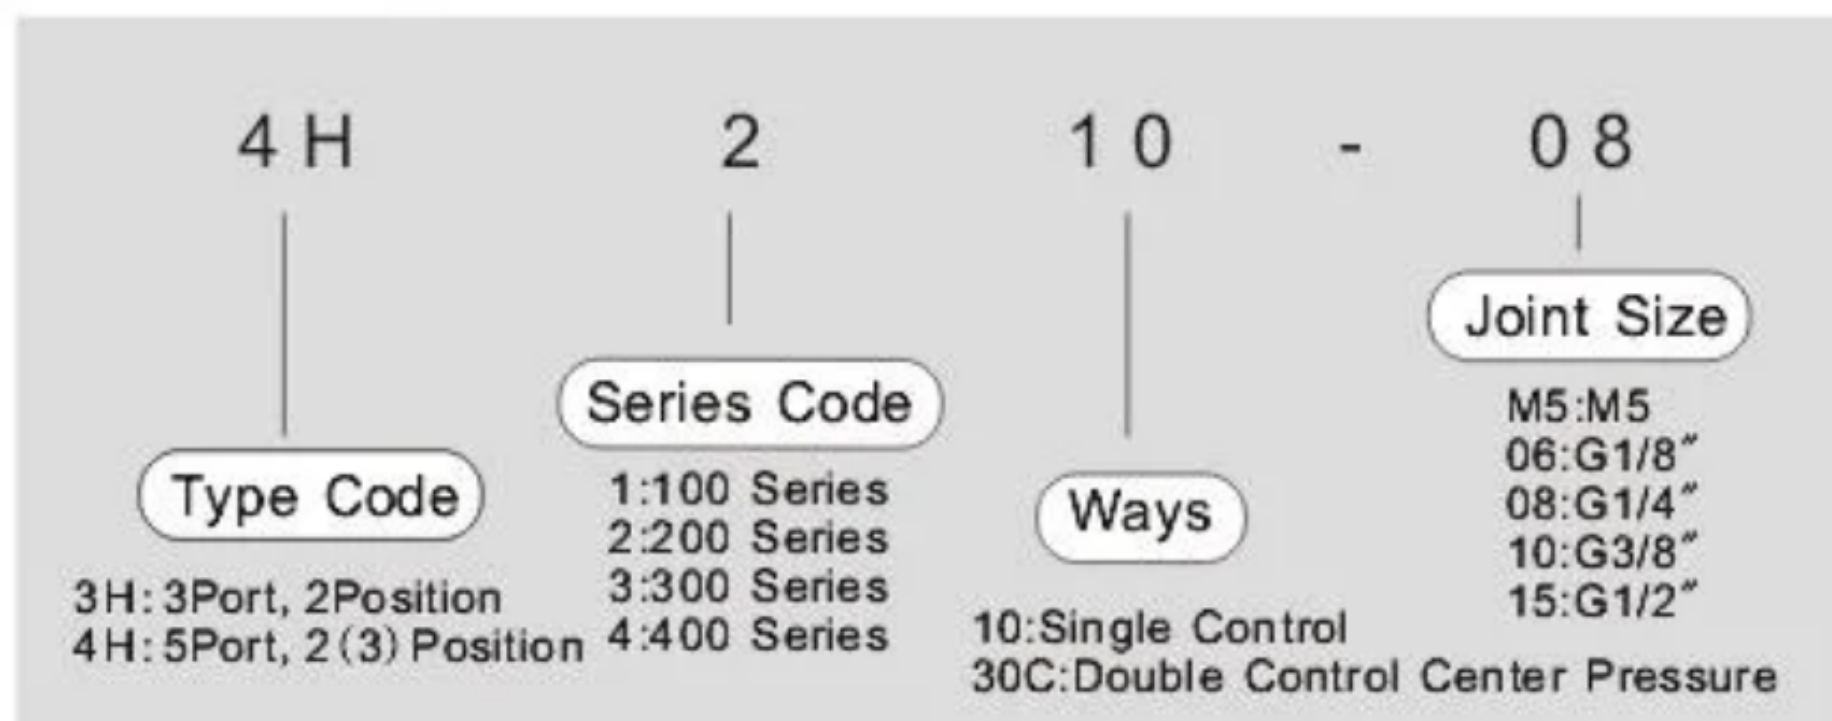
4H 2 10 - 08

Type Code

3H: 3Port, 2Position
4H: 5Port, 2(3) Position

Series Code

1:100 Series
2:200 Series
3:300 Series
4:400 Series

Ways

10:Single Control
30C:Double Control Center Pressure

Joint Size

M5:M5
06:G1/8"
08:G1/4"
10:G3/8"
15:G1/2"